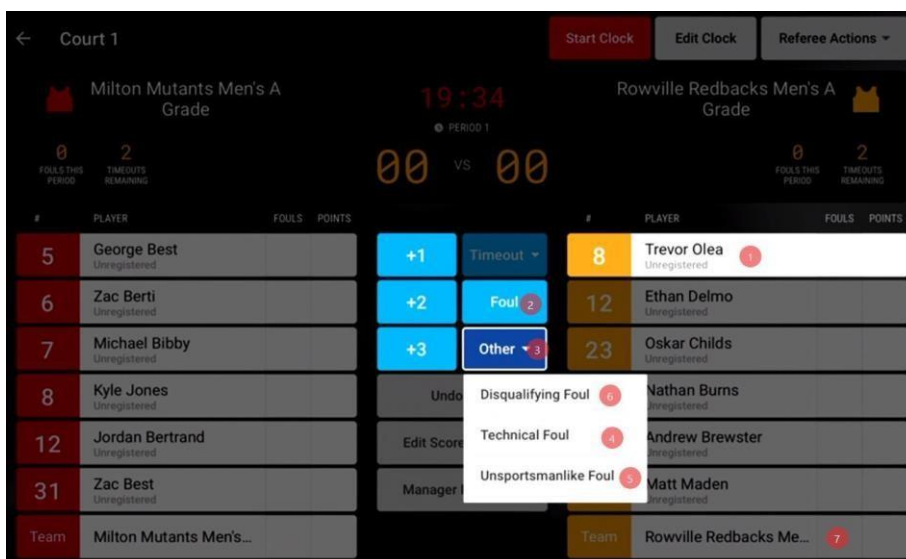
Court 1

Start Clock
Edit Clock
Referee Actions

Milton Mutants Men's A Grade

19:34
PERIOD 1

00 VS 00

Rowville Redbacks Men's A Grade

0 FOULS THIS PERIOD
2 TIMEOUTS REMAINING

0 FOULS THIS PERIOD
2 TIMEOUTS REMAINING

| # | PLAYER | FOULS | POINTS |
|---|---|---|---|
| 5 | George Best Unregistered | | |
| 6 | Zac Berti Unregistered | | |
| 7 | Michael Bibby Unregistered | | |
| 8 | Kyle Jones Unregistered | | |
| 12 | Jordan Bertrand Unregistered | | |
| 31 | Zac Best Unregistered | | |
| Team | Milton Mutants Men's... | | |

+1
Timeout
+2
Foul 2
+3
Other 3
Undo
Edit Score
Manager

Disqualifying Foul 6
Technical Foul 4
Unsportsmanlike Foul 5

| # | PLAYER | FOULS | POINTS |
|---|---|---|---|
| 8 | Trevor Olea Unregistered 1 | | |
| 12 | Ethan Delmo Unregistered | | |
| 23 | Oskar Childs Unregistered | | |
| | Nathan Burns Unregistered | | |
| | Andrew Brewster Unregistered | | |
| | Matt Maden Unregistered | | |
| Team | Rowville Redbacks Me... 7 | | |